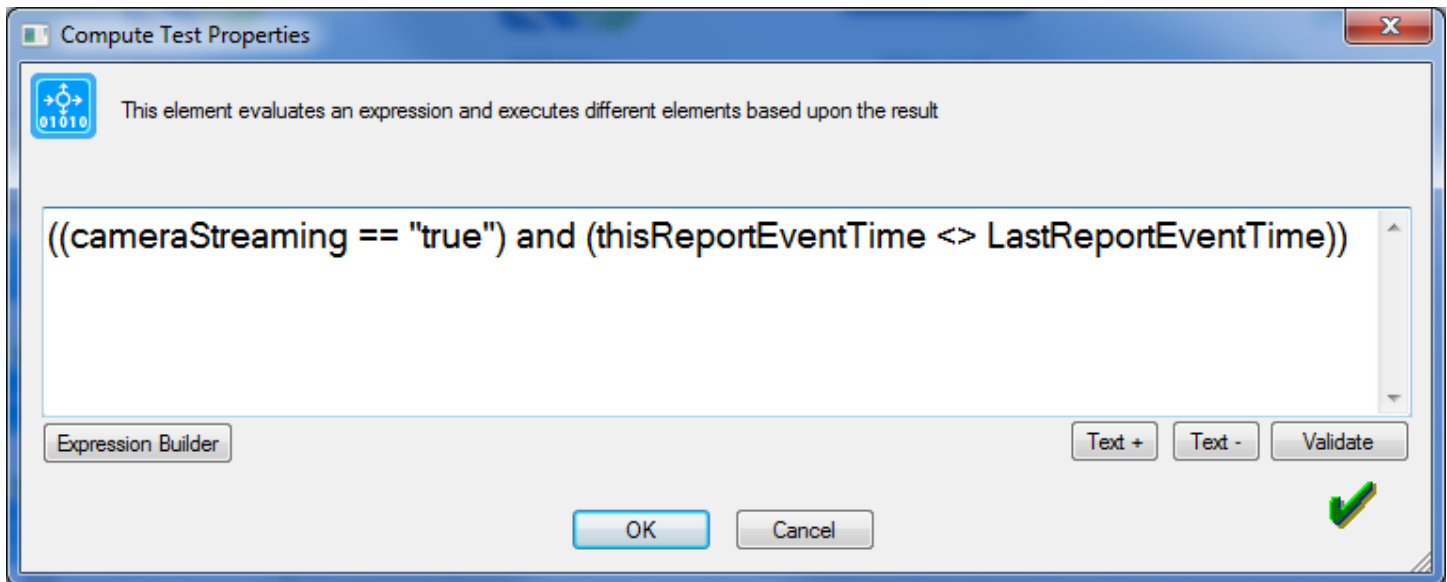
Compute Test Properties

01010

This element evaluates an expression and executes different elements based upon the result

((cameraStreaming == "true") and (thisReportEventTime <> LastReportEventTime))

Expression Builder

Text +

Text -

Validate

OK

Cancel